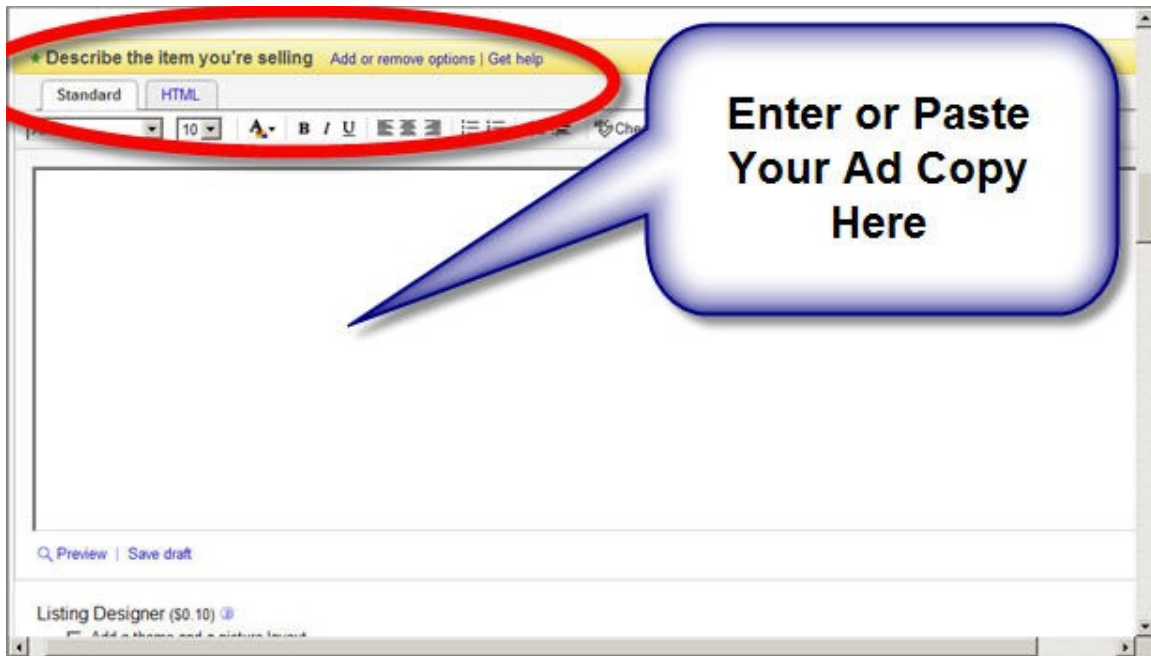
* Describe the item you're selling Add or remove options | Get help

Standard HTML

10

B I U

Che

Enter or Paste Your Ad Copy Here

Preview | Save draft

Listing Designer ($0.10)

Add a theme and a picture layout